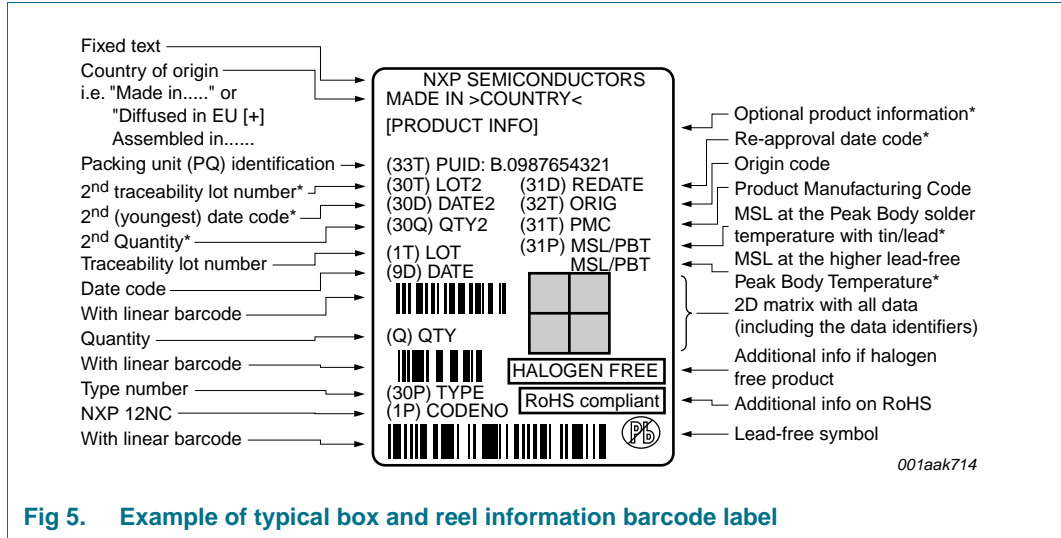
Fixed text
Country of origin
i.e. "Made in....." or
"Diffused in EU [+]
Assembled in......
Packing unit (PQ) identification
2nd traceability lot number*
2nd (youngest) date code*
2nd Quantity*
Traceability lot number
Date code
With linear barcode
Quantity
With linear barcode
Type number
NXP 12NC
With linear barcode

NXP SEMICONDUCTORS
MADE IN >COUNTRY<
[PRODUCT INFO]
(33T) PUID: B.0987654321
(30T) LOT2
(31D) REDATE
(30D) DATE2
(32T) ORIG
(30Q) QTY2
(31T) PMC
(1T) LOT
(31P) MSL/PBT
MSL/PBT
(9D) DATE
(Q) QTY
HALOGEN FREE
(30P) TYPE
(1P) CODENO
RoHS compliant
Pb

Optional product information*
Re-approval date code*
Origin code
Product Manufacturing Code
MSL at the Peak Body solder temperature with tin/lead*
MSL at the higher lead-free Peak Body Temperature*
2D matrix with all data (including the data identifiers)
Additional info if halogen free product
Additional info on RoHS
Lead-free symbol

001aak714

Fig 5. Example of typical box and reel information barcode label